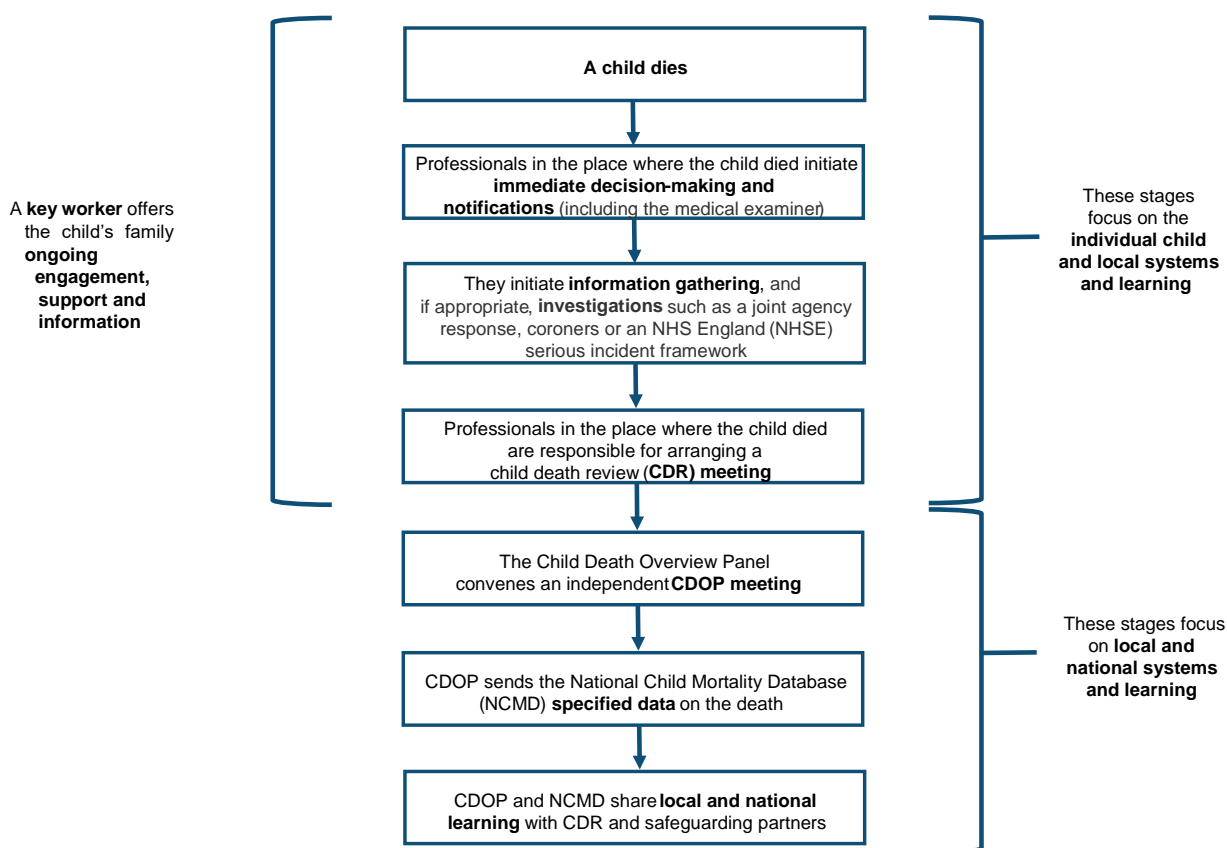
A **key worker** offers the child's family **ongoing engagement, support and information**

**A child dies**

Professionals in the place where the child died initiate **immediate decision-making and notifications** (including the medical examiner)

They initiate **information gathering**, and if appropriate, **investigations** such as a joint agency response, coroners or an NHS England (NHSE) serious incident framework

Professionals in the place where the child died are responsible for arranging a child death review (**CDR) meeting**

The Child Death Overview Panel convenes an independent **CDOP meeting**

CDOP sends the National Child Mortality Database (NCMD) **specified data** on the death

CDOP and NCMD share **local and national learning** with CDR and safeguarding partners

These stages focus on the **individual child and local systems and learning**

These stages focus on **local and national systems and learning**